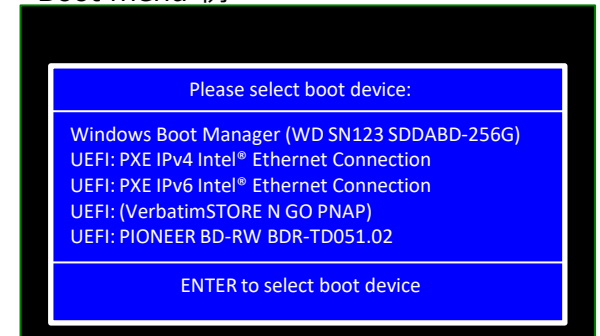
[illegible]

Please select boot device:

Windows Boot Manager (WD SN123 SDDABD-256G)
UEFI: PXE IPv4 Intel® Ethernet Connection
UEFI: PXE IPv6 Intel® Ethernet Connection
UEFI: (VerbatimSTORE N GO PNAP)
UEFI: PIONEER BD-RW BDR-TD051.02

ENTER to select boot device